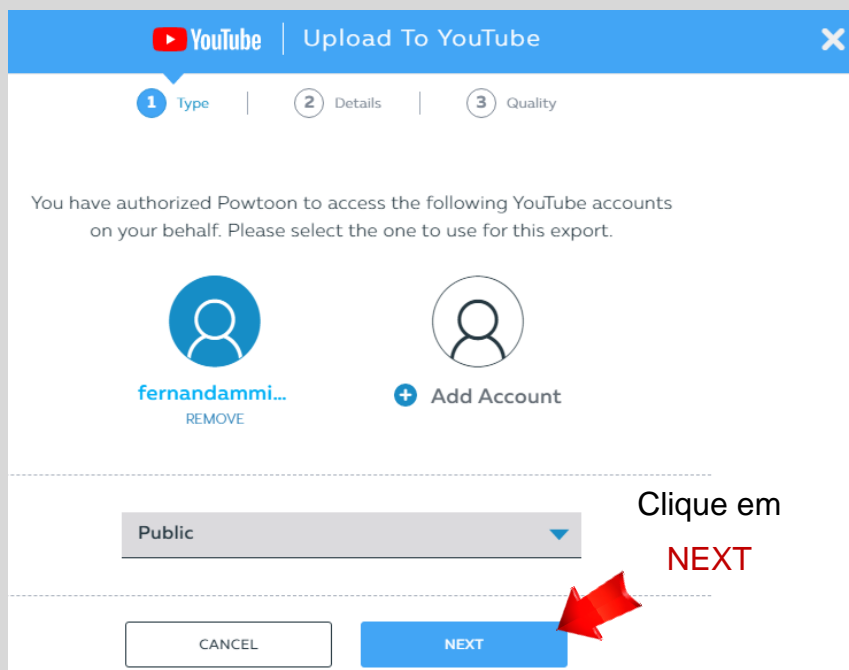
YouTube | Upload To YouTube

1 Type | 2 Details | 3 Quality

You have authorized Powtoon to access the following YouTube accounts on your behalf. Please select the one to use for this export.

fernandammi...
REMOVE

Add Account

Clique em
NEXT

Public

CANCEL

NEXT